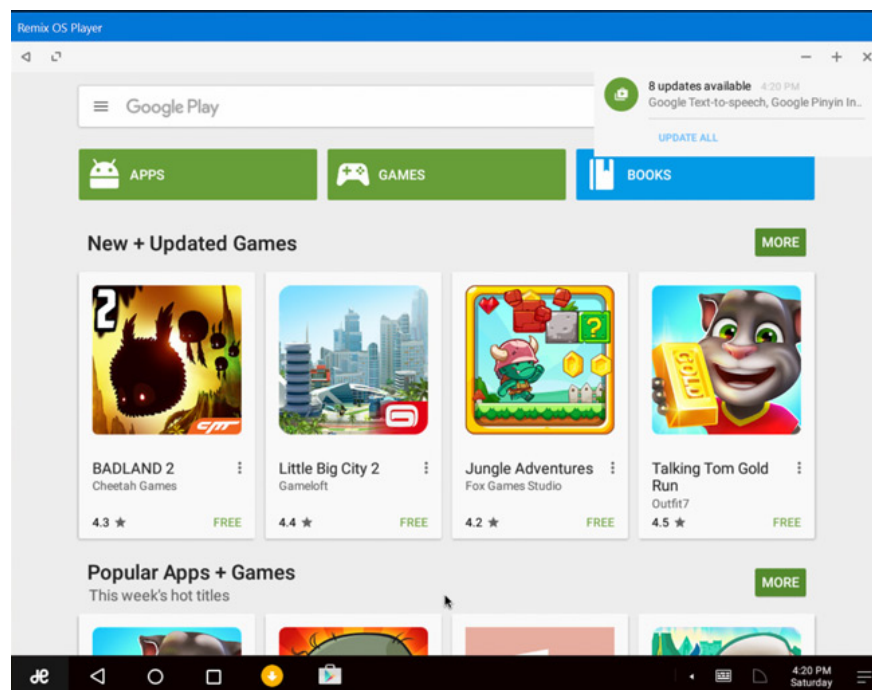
Remix OS Player

8 updates available 4:20 PM
Google Text-to-speech, Google Pinyin In...
UPDATE ALL

Google Play

APPS
GAMES
BOOKS

New + Updated Games
MORE

2

BADLAND 2
Cheetah Games
4.3 ★
FREE

Little Big City 2
Gameloft
4.4 ★
FREE

Jungle Adventures
Fox Games Studio
4.2 ★
FREE

GOLD

Talking Tom Gold Run
Outfit7
4.5 ★
FREE

Popular Apps + Games
This week's hot titles
MORE

4:20 PM
Saturday